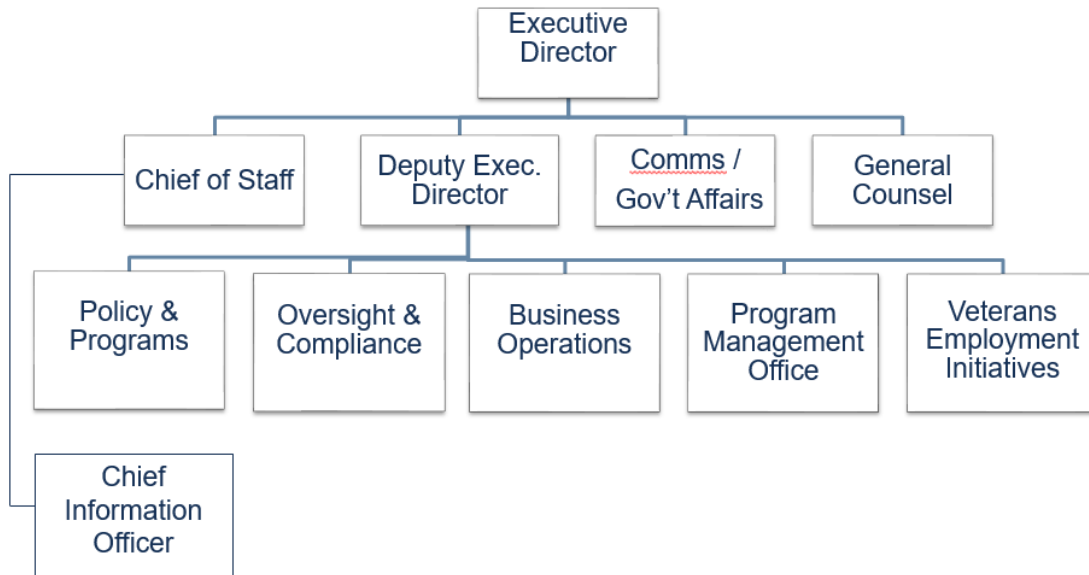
Executive Director

Chief of Staff

Deputy Exec. Director

Comms / Gov't Affairs

General Counsel

Policy & Programs

Oversight & Compliance

Business Operations

Program Management Office

Veterans Employment Initiatives

Chief Information Officer